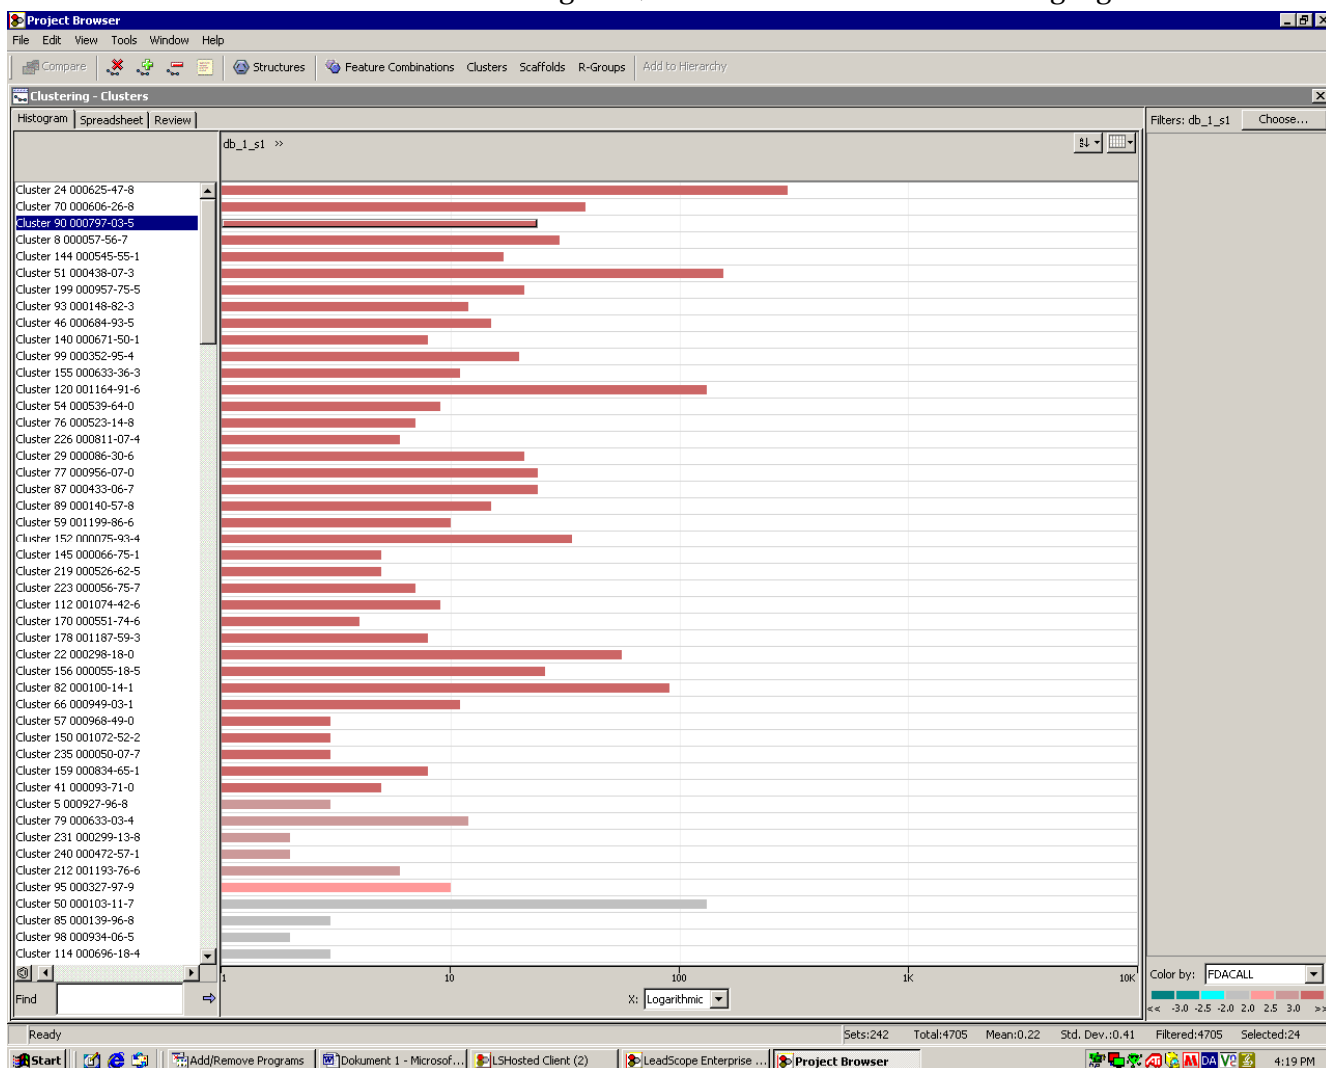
Project Browser
File Edit View Tools Window Help
Compare Structures Feature Combinations Clusters Scaffolds R-Groups Add to Hierarchy
Clustering - Clusters
Histogram Spreadsheet Review
Filters: db_1_s1 Choose...
db_1_s1 »
Cluster 24 000625-47-8
Cluster 70 000606-26-8
Cluster 90 000797-03-5
Cluster 8 000057-56-7
Cluster 144 000545-55-1
Cluster 51 000438-07-3
Cluster 199 000957-75-5
Cluster 93 000148-82-3
Cluster 46 000684-93-5
Cluster 140 000671-50-1
Cluster 99 000352-95-4
Cluster 155 000633-36-3
Cluster 120 001164-91-6
Cluster 54 000539-64-0
Cluster 76 000523-14-8
Cluster 226 000811-07-4
Cluster 29 000086-30-6
Cluster 77 000956-07-0
Cluster 87 000433-06-7
Cluster 89 000140-57-8
Cluster 59 001199-86-6
Cluster 152 000075-93-4
Cluster 145 000066-75-1
Cluster 219 000526-62-5
Cluster 223 000056-75-7
Cluster 112 001074-42-6
Cluster 170 000551-74-6
Cluster 178 001187-59-3
Cluster 22 000298-18-0
Cluster 156 000055-18-5
Cluster 82 000100-14-1
Cluster 66 000949-03-1
Cluster 57 000968-49-0
Cluster 150 001072-52-2
Cluster 235 000050-07-7
Cluster 159 000834-65-1
Cluster 41 000093-71-0
Cluster 5 000927-96-8
Cluster 79 000633-03-4
Cluster 231 000299-13-8
Cluster 240 000472-57-1
Cluster 212 001193-76-6
Cluster 95 000327-97-9
Cluster 50 000103-11-7
Cluster 85 000139-96-8
Cluster 98 000934-06-5
Cluster 114 000696-18-4
1 10 100 1k 10K
Find
X: Logarithmic
Color by: FDACALL
<< -3.0 -2.5 -2.0 2.0 2.5 3.0 >>
Ready
Sets:242 Total:4705 Mean:0.22 Std. Dev.:0.41 Filtered:4705 Selected:24
Start Add/Remove Programs Dokument 1 - Microsof... LSHosted Client (2) LeadScope Enterprise ... Project Browser
4:19 PM